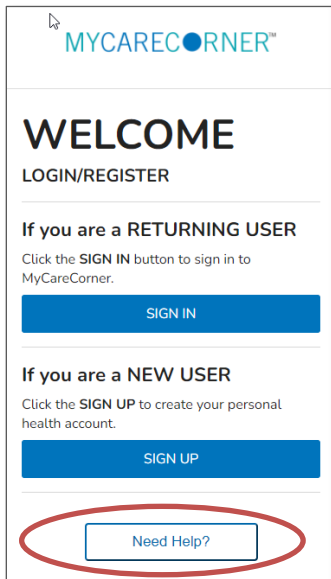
MYCARECORNER™

WELCOME

LOGIN/REGISTER

If you are a RETURNING USER

Click the SIGN IN button to sign in to MyCareCorner.

SIGN IN

If you are a NEW USER

Click the SIGN UP to create your personal health account.

SIGN UP

Need Help?